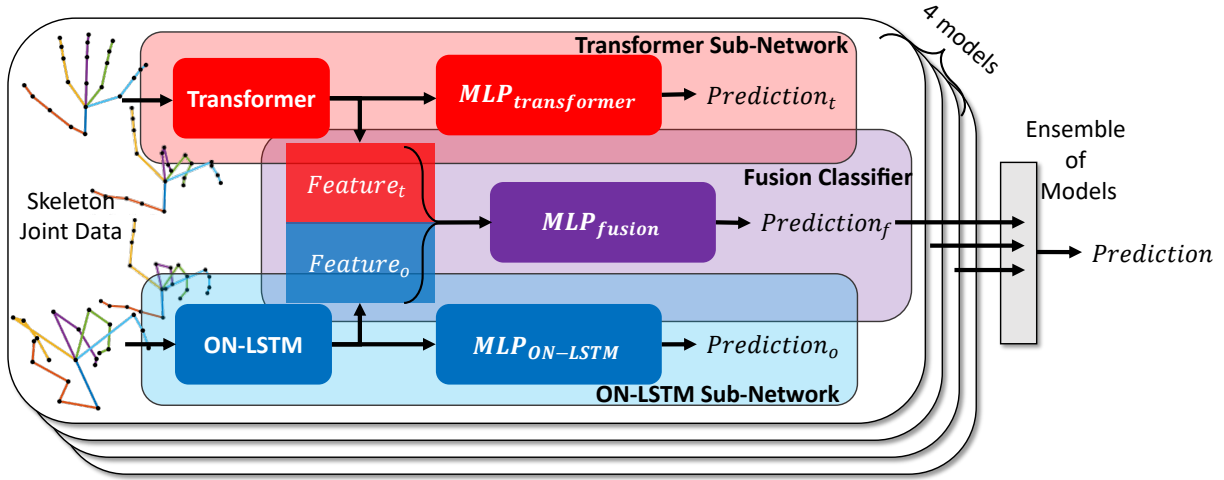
4 models

Transformer Sub-Network

Transformer

$MLP_{transformer}$

$Prediction_t$

Fusion Classifier

$Feature_t$

$Feature_o$

$MLP_{fusion}$

$Prediction_f$

Skeleton Joint Data

Ensemble of Models

$Prediction$

ON-LSTM

$MLP_{ON-LSTM}$

$Prediction_o$

ON-LSTM Sub-Network